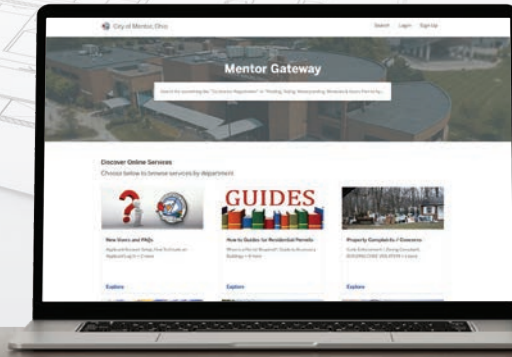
City of Mentor, Ohio

Search Login Sign Up

Mentor Gateway

Search for something like "Contractor Registration" or "Roofing, Siding, Waterproofing, Windows & Doors Permit by..."

Discover Online Services

Choose below to browse services by department

GUIDES

New Users and FAQs

Applicant Account Setup, How To Create an Applicant Log In + 2 more

Explore

How to Guides for Residential Permits

When is a Permit Required?, Guide to Accessory Buildings + 9 more

Explore

Property Complaints / Concerns

Code Enforcement / Zoning Complaints, BUILDING CODE VIOLATION + 1 more

Explore